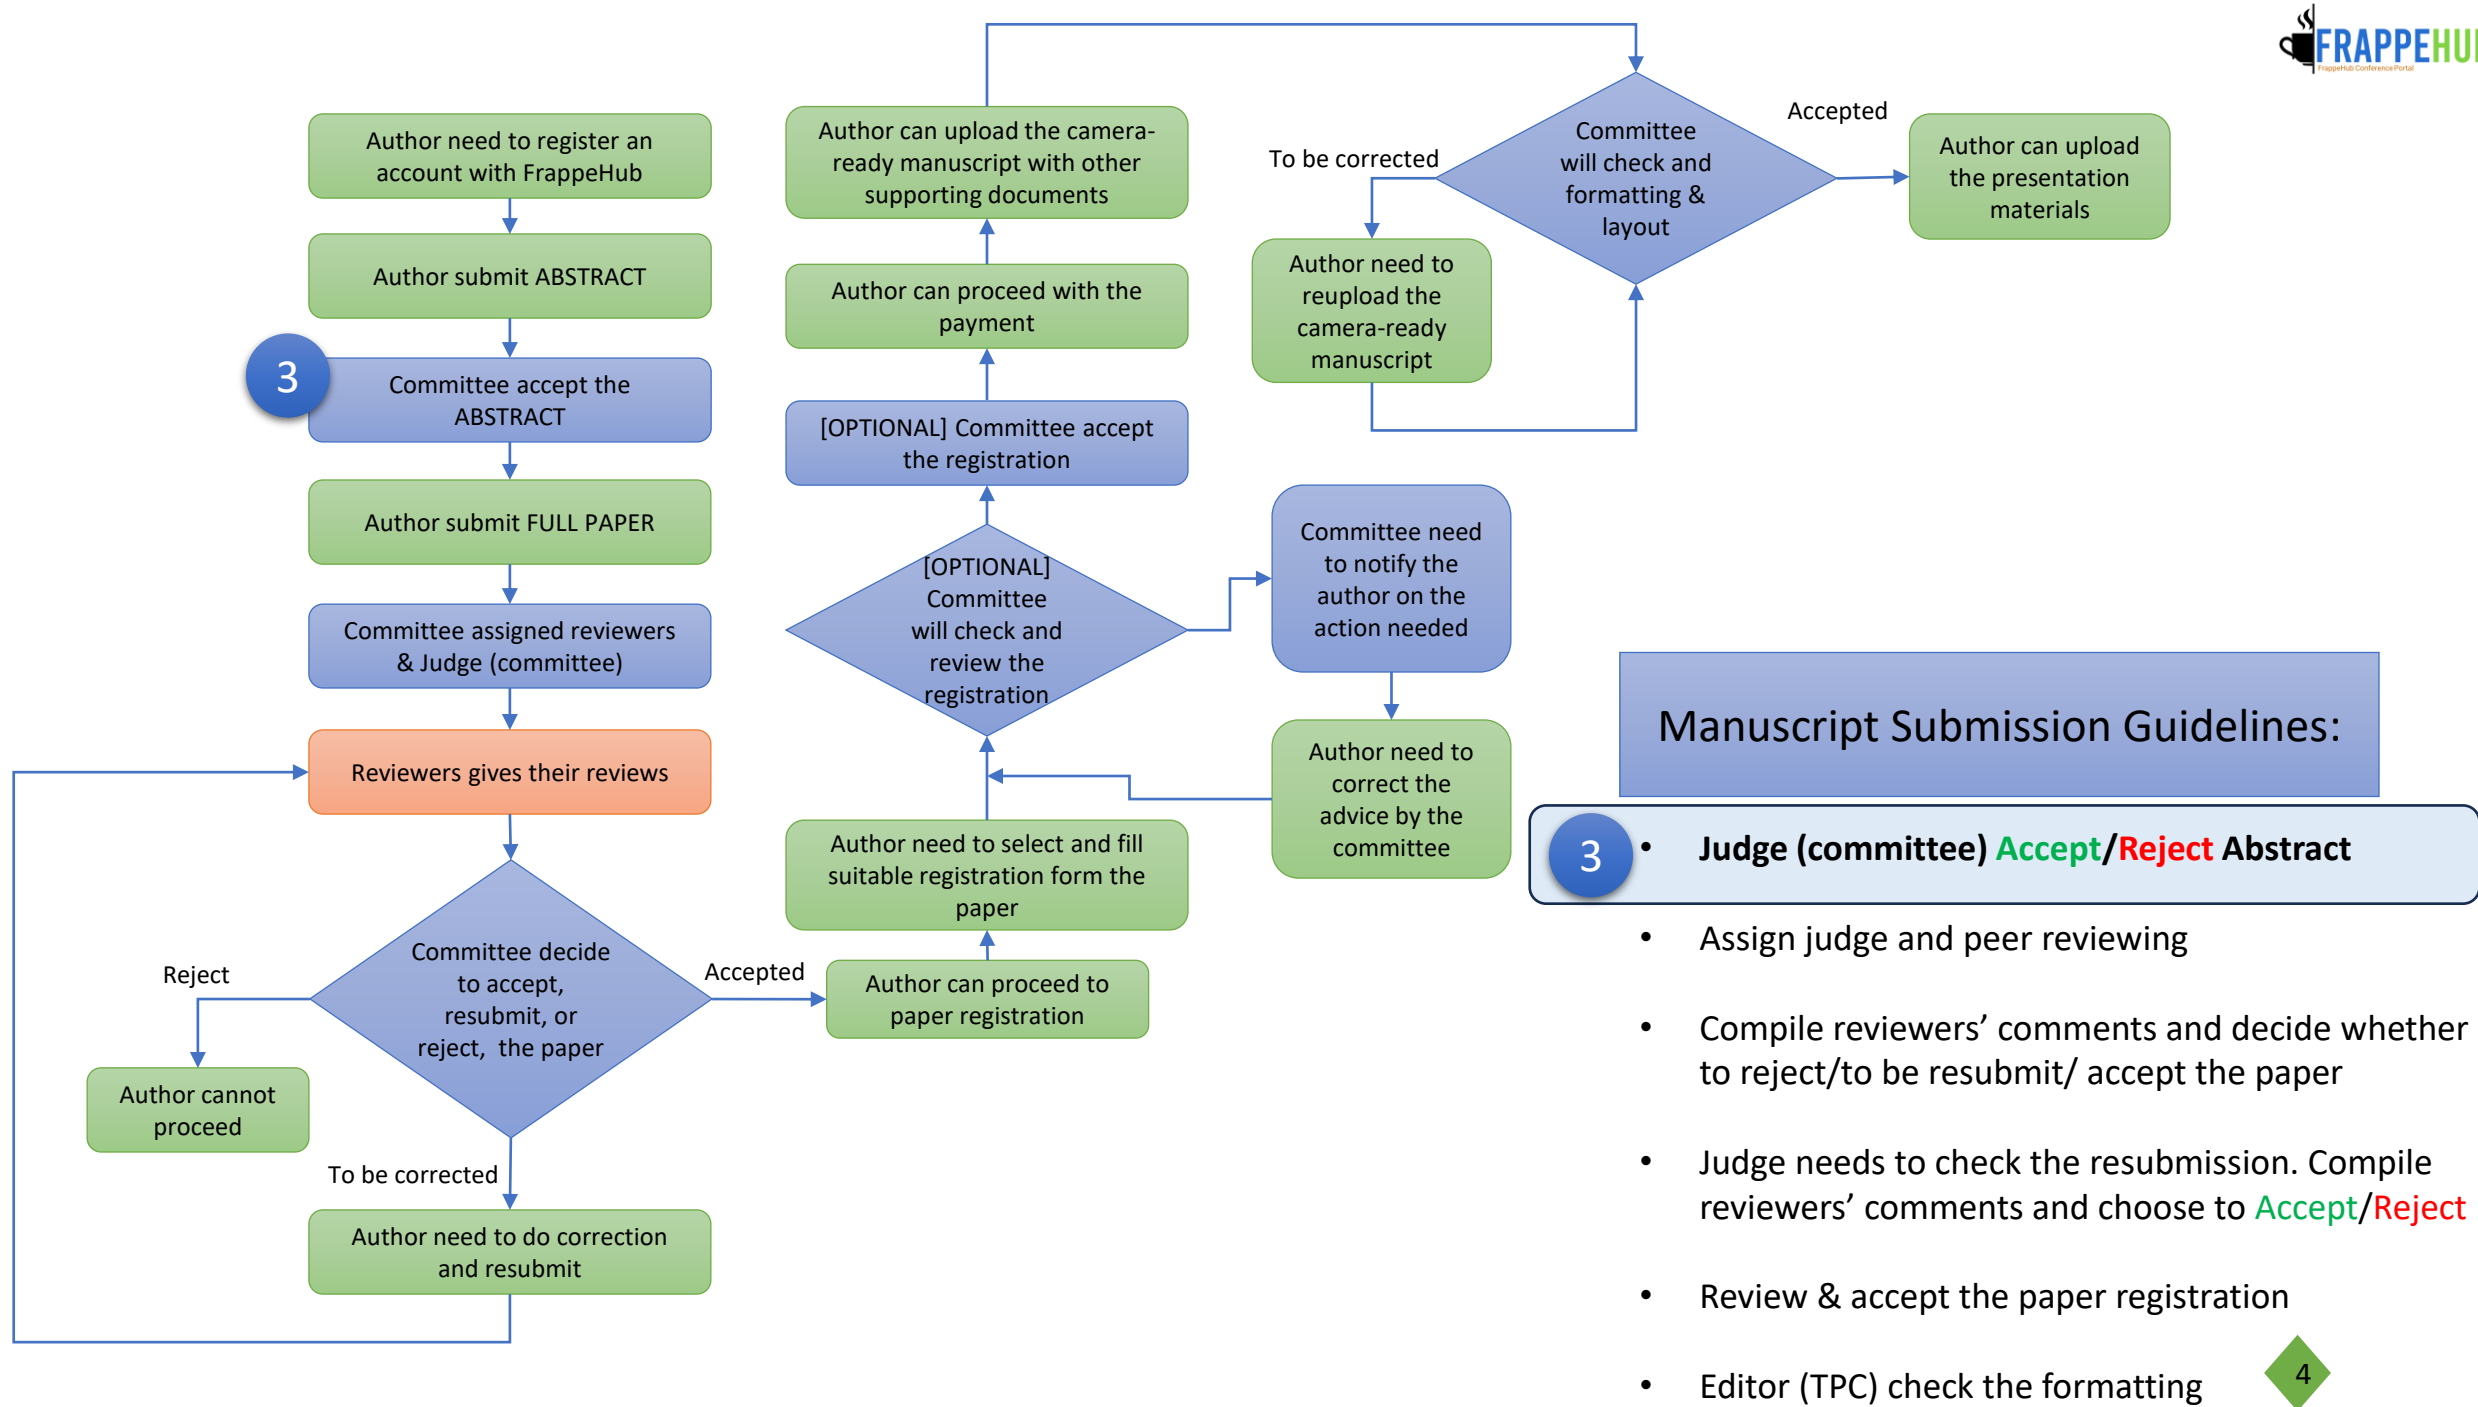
FRAPPEHU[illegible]
FrappeHub Conference Portal

Author need to register an account with FrappeHub

Author submit ABSTRACT

3

Committee accept the ABSTRACT

Author submit FULL PAPER

Committee assigned reviewers & Judge (committee)

Reviewers gives their reviews

Committee decide to accept, resubmit, or reject, the paper

Reject

Author cannot proceed

To be corrected

Author need to do correction and resubmit

Accepted

Author can proceed to paper registration

Author need to select and fill suitable registration form the paper

[OPTIONAL] Committee will check and review the registration

Committee need to notify the author on the action needed

Author need to correct the advice by the committee

[OPTIONAL] Committee accept the registration

Author can proceed with the payment

Author can upload the camera-ready manuscript with other supporting documents

Committee will check and formatting & layout

To be corrected

Author need to reupload the camera-ready manuscript

Accepted

Author can upload the presentation materials

Manuscript Submission Guidelines:

3

• Judge (committee) Accept/Reject Abstract

• Assign judge and peer reviewing

• Compile reviewers’ comments and decide whether to reject/to be resubmit/ accept the paper

• Judge needs to check the resubmission. Compile reviewers’ comments and choose to Accept/Reject

• Review & accept the paper registration

• Editor (TPC) check the formatting

4